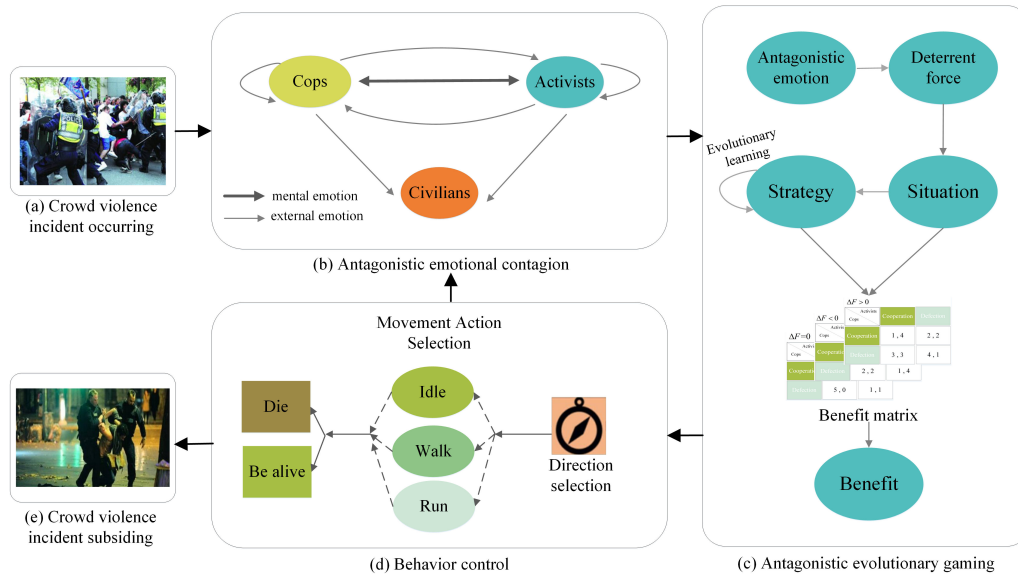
(a) Crowd violence incident occurring

Cops

Activists

Civilians

mental emotion

external emotion

(b) Antagonistic emotional contagion

Antagonistic emotion

Deterrent force

Evolutionary learning

Strategy

Situation

$\Delta F > 0$

$\Delta F < 0$

$\Delta F = 0$

Activists

Cops

Cooperation

Defection

| | Cooperation | Defection |
|---|---|---|
| Cooperation | 1 , 4 | 2 , 2 |
| Defection | 3 , 3 | 4 , 1 |

| | Cooperation | Defection |
|---|---|---|
| Cooperation | 2 , 2 | 1 , 4 |
| Defection | 5 , 0 | 1 , 1 |

Benefit matrix

Benefit

(c) Antagonistic evolutionary gaming

Movement Action Selection

Idle

Walk

Run

Die

Be alive

Direction selection

(d) Behavior control

(e) Crowd violence incident subsiding